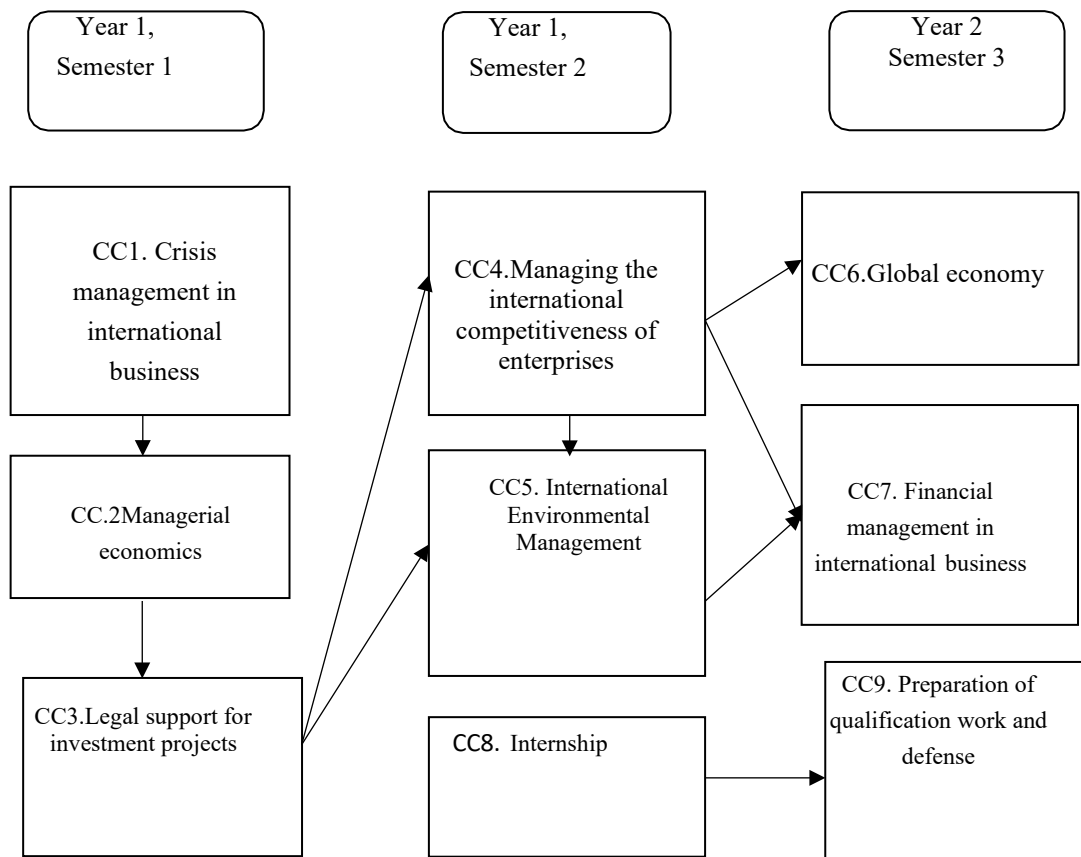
Year 1, Semester 1

Year 1, Semester 2

Year 2 Semester 3

CC1. Crisis management in international business

CC.2Managerial economics

CC3.Legal support for investment projects

CC4.Managing the international competitiveness of enterprises

CC5. International Environmental Management

CC8. Internship

CC6.Global economy

CC7. Financial management in international business

CC9. Preparation of qualification work and defense